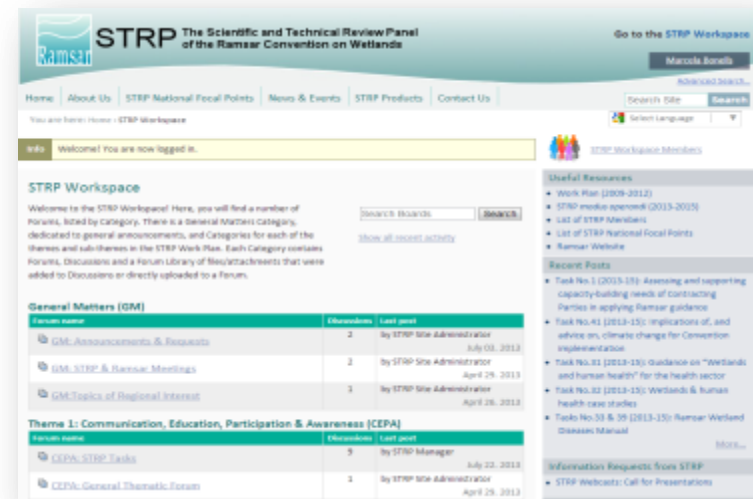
Ramsar

STRP The Scientific and Technical Review Panel of the Ramsar Convention on Wetlands

Go to the STRP Workspace

Marcela Bonells

Advanced Search...

Home | About Us | STRP National Focal Points | News & Events | STRP Products | Contact Us

Search Site | Search

You are here: Home › STRP Workspace

Select Language

Info | Welcome! You are now logged in.

STRP Workspace Members

STRP Workspace

Welcome to the STRP Workspace! Here, you will find a number of Forums, listed by Category. There is a General Matters Category, dedicated to general announcements, and Categories for each of the themes and sub-themes in the STRP Work Plan. Each Category contains Forums, Discussions and a Forum Library of files/attachments that were added to Discussions or directly uploaded to a Forum.

Search Boards | Search

Show all recent activity

General Matters (GM)

| Forum name | Discussions | Last post |
|---|---|---|
| GM: Announcements & Requests | 2 | by STRP Site Administrator July 02, 2013 |
| GM: STRP & Ramsar Meetings | 2 | by STRP Site Administrator April 29, 2013 |
| GM:Topics of Regional Interest | 1 | by STRP Site Administrator April 26, 2013 |

Theme 1: Communication, Education, Participation & Awareness (CEPA)

| Forum name | Discussions | Last post |
|---|---|---|
| CEPA: STRP Tasks | 9 | by STRP Manager July 22, 2013 |
| CEPA: General Thematic Forum | 1 | by STRP Site Administrator April 29, 2013 |

Useful Resources

- Work Plan (2009-2012)
- STRP modus operandi (2013-2015)
- List of STRP Members
- List of STRP National Focal Points
- Ramsar Website

Recent Posts

- Task No.1 (2013-15): Assessing and supporting capacity-building needs of Contracting Parties in applying Ramsar guidance
- Task No.41 (2013-15): Implications of, and advice on, climate change for Convention implementation
- Task No.31 (2013-15): Guidance on "Wetlands and human health" for the health sector
- Task No.32 (2013-15): Wetlands & human health case studies
- Tasks No.33 & 39 (2013-15): Ramsar Wetland Diseases Manual

More...

Information Requests from STRP

- STRP Webcasts: Call for Presentations